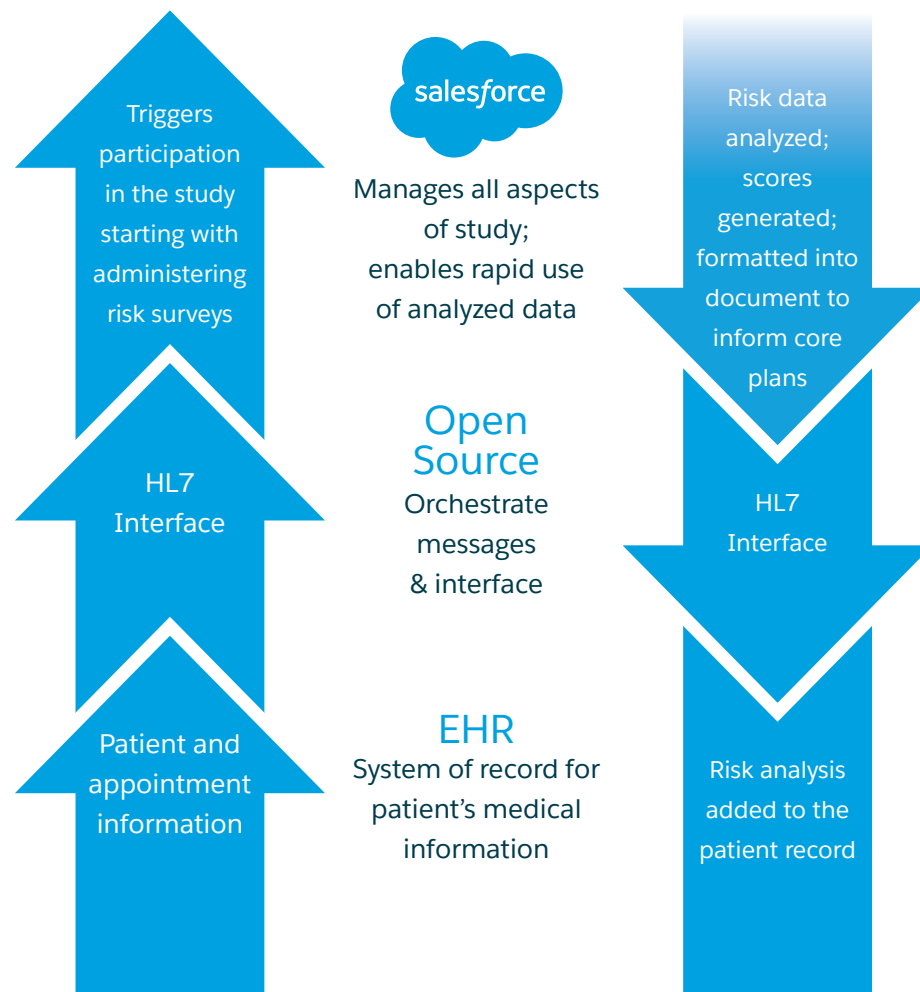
Triggers participation in the study starting with administering risk surveys

salesforce

Manages all aspects of study; enables rapid use of analyzed data

Risk data analyzed; scores generated; formatted into document to inform core plans

HL7 Interface

Open Source

Orchestrate messages & interface

HL7 Interface

Patient and appointment information

EHR

System of record for patient’s medical information

Risk analysis added to the patient record